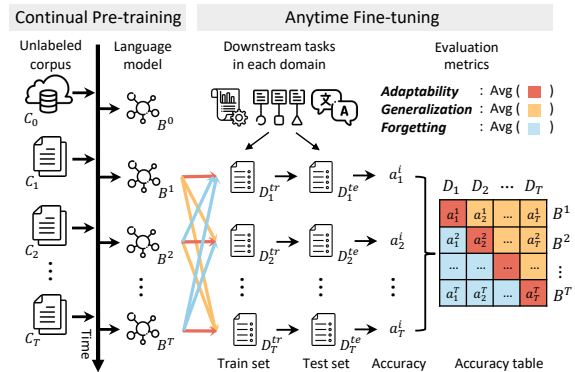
Continual Pre-training

Anytime Fine-tuning

Unlabeled corpus

Language model

Downstream tasks in each domain

Evaluation metrics

Adaptability : Avg ( )
Generalization : Avg ( )
Forgetting : Avg ( )

$C_0$ $B^0$

$C_1$ $B^1$ $D_1^{tr}$ $D_1^{te}$ $a_1^i$

$C_2$ $B^2$ $D_2^{tr}$ $D_2^{te}$ $a_2^i$

$C_T$ $B^T$ $D_T^{tr}$ $D_T^{te}$ $a_T^i$

Time

Train set Test set Accuracy Accuracy table

| $D_1$ | $D_2$ | ... | $D_T$ | |
|---|---|---|---|---|
| $a_1^1$ | $a_2^1$ | ... | $a_T^1$ | $B^1$ |
| $a_1^2$ | $a_2^2$ | ... | $a_T^2$ | $B^2$ |
| ... | ... | ... | ... | |
| $a_1^T$ | $a_2^T$ | ... | $a_T^T$ | $B^T$ |